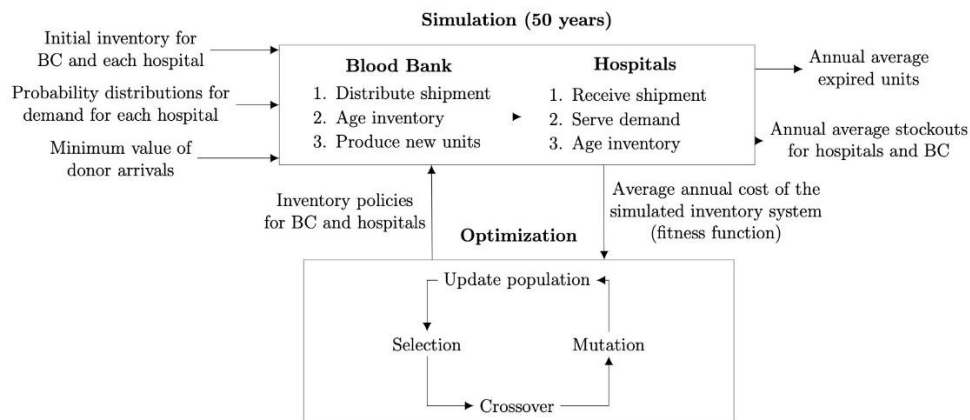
Simulation (50 years)

Initial inventory for BC and each hospital

Probability distributions for demand for each hospital

Minimum value of donor arrivals

Blood Bank
1. Distribute shipment
2. Age inventory
3. Produce new units

Hospitals
1. Receive shipment
2. Serve demand
3. Age inventory

Annual average expired units

Annual average stockouts for hospitals and BC

Inventory policies for BC and hospitals

Average annual cost of the simulated inventory system (fitness function)

Optimization

Update population

Selection

Mutation

Crossover